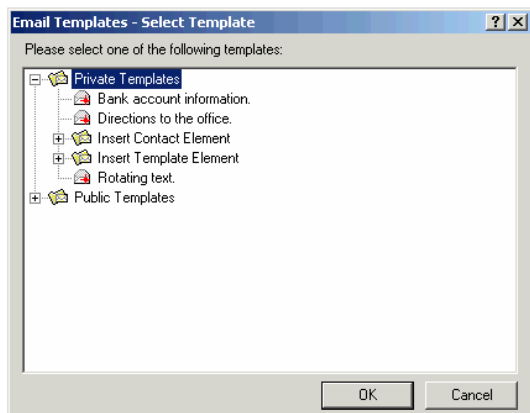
Email Templates - Select Template

?

X

Please select one of the following templates:

Private Templates

Bank account information.

Directions to the office.

Insert Contact Element

Insert Template Element

Rotating text.

Public Templates

OK

Cancel